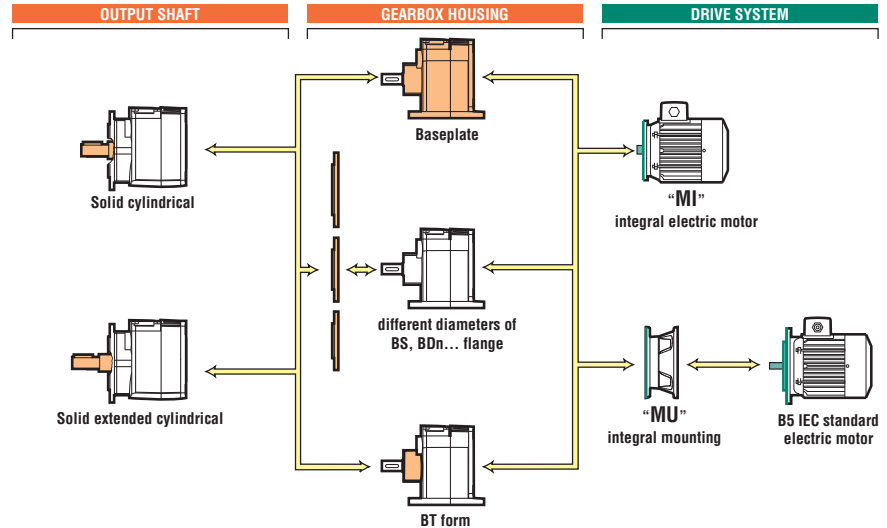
OUTPUT SHAFT

GEARBOX HOUSING

DRIVE SYSTEM

Baseplate

Solid cylindrical

“MI”
integral electric motor

different diameters of BS, BDn... flange

Solid extended cylindrical

“MU”
integral mounting

B5 IEC standard electric motor

BT form